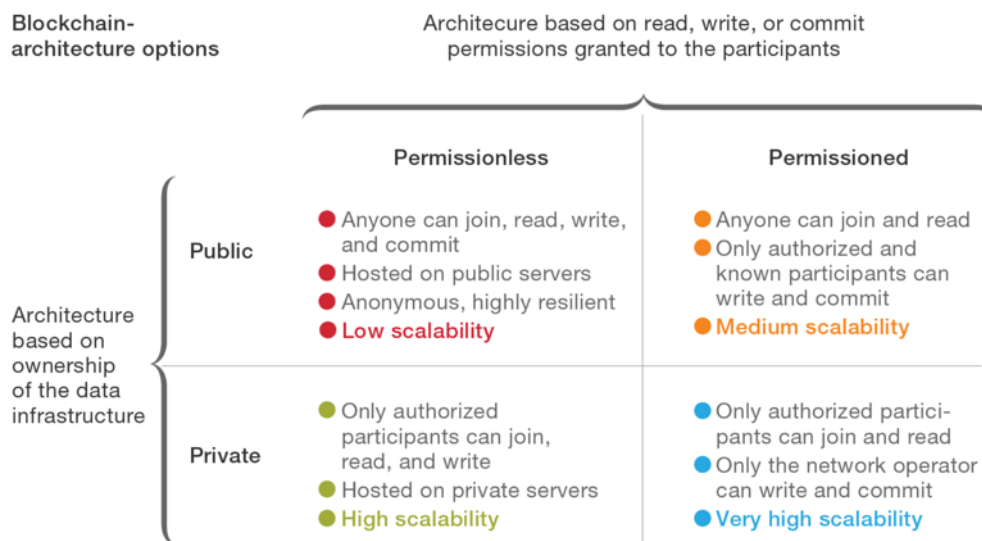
Blockchain-architecture options

Architecure based on read, write, or commit permissions granted to the participants

Architecture based on ownership of the data infrastructure

| | Permissionless | Permissioned |
|---|---|---|
| Public | Anyone can join, read, write, and commit<br>Hosted on public servers<br>Anonymous, highly resilient<br>Low scalability | Anyone can join and read<br>Only authorized and known participants can write and commit<br>Medium scalability |
| Private | Only authorized participants can join, read, and write<br>Hosted on private servers<br>High scalability | Only authorized participants can join and read<br>Only the network operator can write and commit<br>Very high scalability |